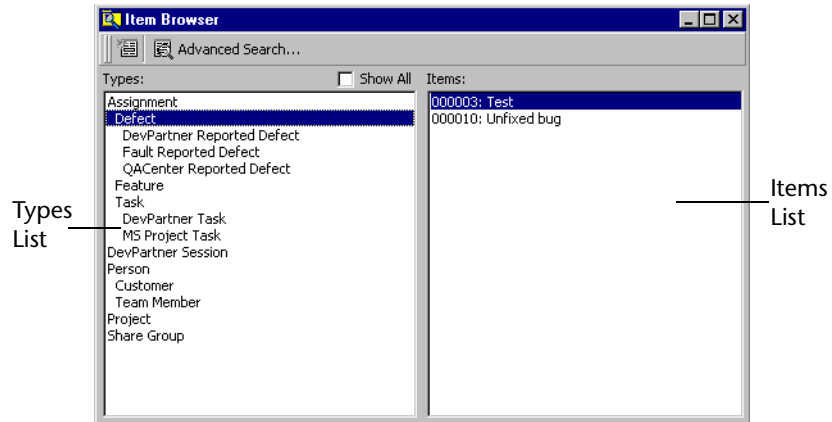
Item Browser

Advanced Search...

Types:

Show All

Items:

Assignment
Defect
DevPartner Reported Defect
Fault Reported Defect
QACenter Reported Defect
Feature
Task
DevPartner Task
MS Project Task
DevPartner Session
Person
Customer
Team Member
Project
Share Group

000003: Test
000010: Unfixed bug

Types List

Items List